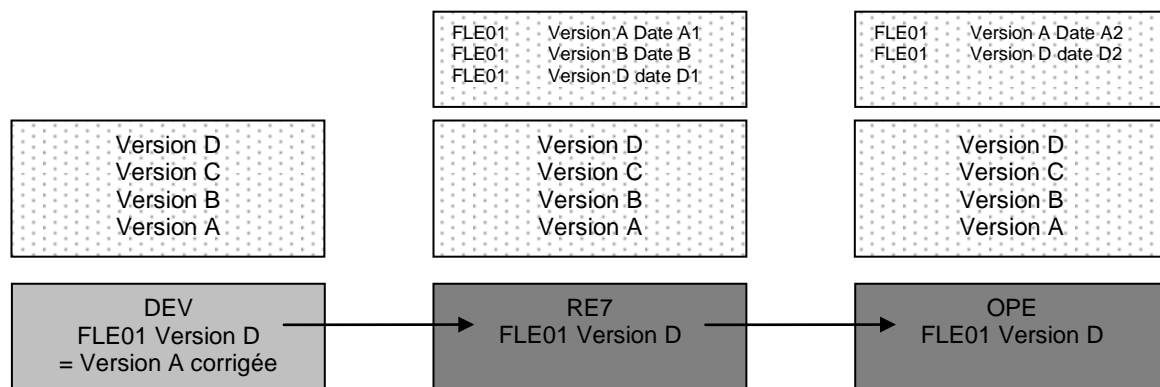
FLE01 Version A Date A1
FLE01 Version B Date B
FLE01 Version D date D1

FLE01 Version A Date A2
FLE01 Version D date D2

Version D
Version C
Version B
Version A

Version D
Version C
Version B
Version A

Version D
Version C
Version B
Version A

DEV
FLE01 Version D
= Version A corrigée

RE7
FLE01 Version D

OPE
FLE01 Version D